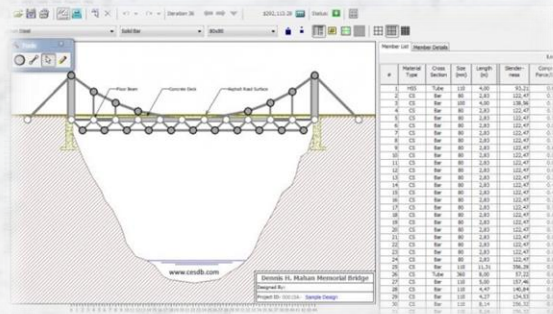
Iteration 36 $292,113.28 Status:

Solid Bar 80x80

Tools

Floor Beam Concrete Deck Asphalt Road Surface

www.cesdb.com

Dennis H. Mahan Memorial Bridge
Designed By:
Project ID: 000104 Sample Design

Member List Member Details

| # | Material Type | Cross Section | Size (mm) | Length (m) | Slenderness | Compr. Force |
|---|---|---|---|---|---|---|
| 1 | HSS | Tube | 110 | 4,00 | 93,21 | |
| 2 | CS | Tube | 100 | 4,00 | 138,56 | |
| 3 | CS | Bar | 80 | 2,83 | 122,47 | |
| 4 | CS | Bar | 80 | 2,83 | 122,47 | |
| 5 | CS | Bar | 80 | 2,83 | 122,47 | |
| 6 | CS | Bar | 80 | 2,83 | 122,47 | |
| 7 | CS | Bar | 80 | 2,83 | 122,47 | |
| 8 | CS | Bar | 80 | 2,83 | 122,47 | |
| 9 | CS | Bar | 80 | 2,83 | 122,47 | |
| 10 | CS | Bar | 80 | 2,83 | 122,47 | |
| 11 | CS | Bar | 80 | 2,83 | 122,47 | |
| 12 | CS | Bar | 80 | 2,83 | 122,47 | |
| 13 | CS | Bar | 80 | 2,83 | 122,47 | |
| 14 | CS | Bar | 80 | 2,83 | 122,47 | |
| 15 | CS | Bar | 80 | 2,83 | 122,47 | |
| 16 | CS | Bar | 80 | 2,83 | 122,47 | |
| 17 | CS | Bar | 80 | 2,83 | 122,47 | |
| 18 | CS | Bar | 80 | 2,83 | 122,47 | |
| 19 | CS | Bar | 80 | 2,83 | 122,47 | |
| 20 | CS | Bar | 80 | 2,83 | 122,47 | |
| 21 | CS | Bar | 80 | 2,83 | 122,47 | |
| 22 | CS | Bar | 80 | 2,83 | 122,47 | |
| 23 | CS | Bar | 80 | 2,83 | 122,47 | |
| 24 | CS | Bar | 80 | 2,83 | 122,47 | |
| 25 | CS | Bar | 110 | 11,31 | 356,28 | |
| 26 | CS | Tube | 360 | 8,00 | 57,22 | |
| 27 | CS | Bar | 110 | 5,00 | 157,46 | |
| 28 | CS | Bar | 110 | 4,47 | 140,84 | |
| 29 | CS | Bar | 110 | 4,27 | 134,53 | |
| 30 | CS | Bar | 110 | 8,14 | 256,32 | |